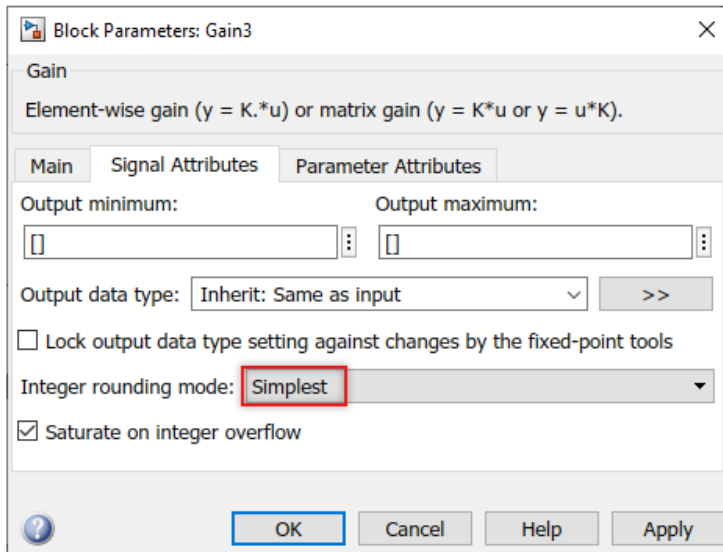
Block Parameters: Gain3

Gain

Element-wise gain (y = K.*u) or matrix gain (y = K*u or y = u*K).

Main | Signal Attributes | Parameter Attributes

Output minimum:
[]

Output maximum:
[]

Output data type: Inherit: Same as input >>

☐ Lock output data type setting against changes by the fixed-point tools

Integer rounding mode: Simplest

☑ Saturate on integer overflow

OK Cancel Help Apply